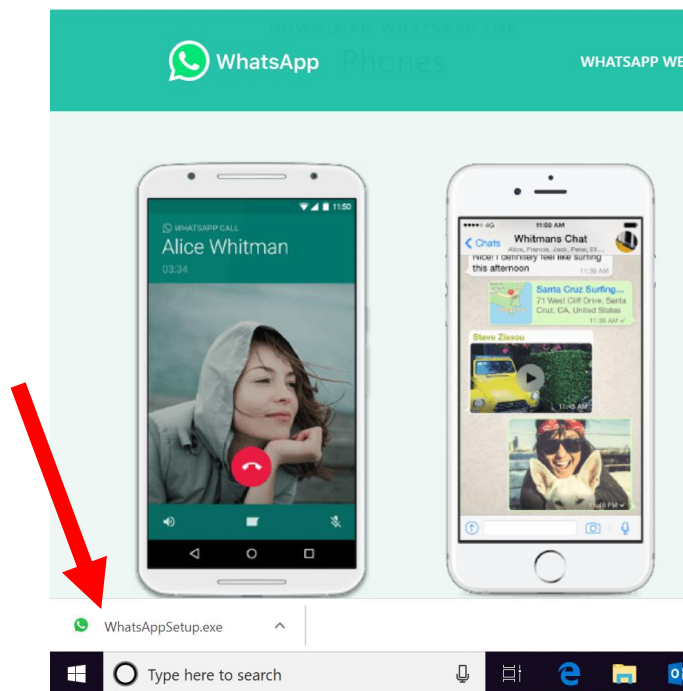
DOWNLOAD WHATSAPP FOR

WhatsApp Phones

WHATSAPP WE

11:50

WHATSAPP CALL

Alice Whitman

03:34

11:50 AM

Chats

Whitmans Chat

Alice, Francis, Jadi, Peter, 21,

Nice! I definitely feel like surfing this afternoon

11:38 AM

Santa Cruz Surfing...

71 West Cliff Drive, Santa Cruz, CA, United States

11:39 AM

Steve Zissou

11:45 AM

WhatsAppSetup.exe

Type here to search